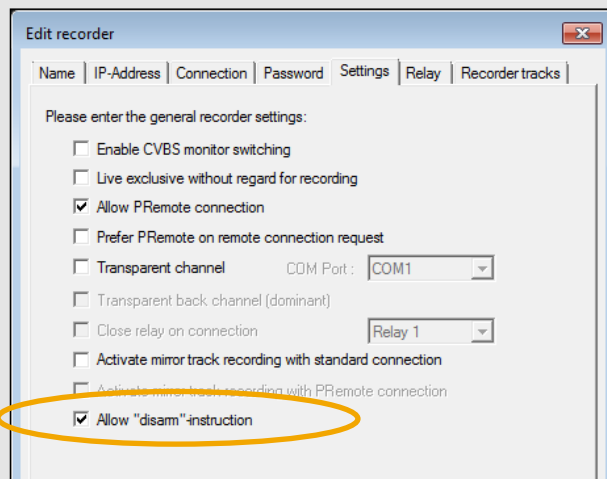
Edit recorder

Name | IP-Address | Connection | Password | Settings | Relay | Recorder tracks

Please enter the general recorder settings:

Enable CVBS monitor switching

Live exclusive without regard for recording

Allow PRemote connection

Prefer PRemote on remote connection request

Transparent channel COM Port : COM1

Transparent back channel (dominant)

Close relay on connection Relay 1

Activate mirror track recording with standard connection

Activate mirror track recording with PRemote connection

Allow "disarm"-instruction